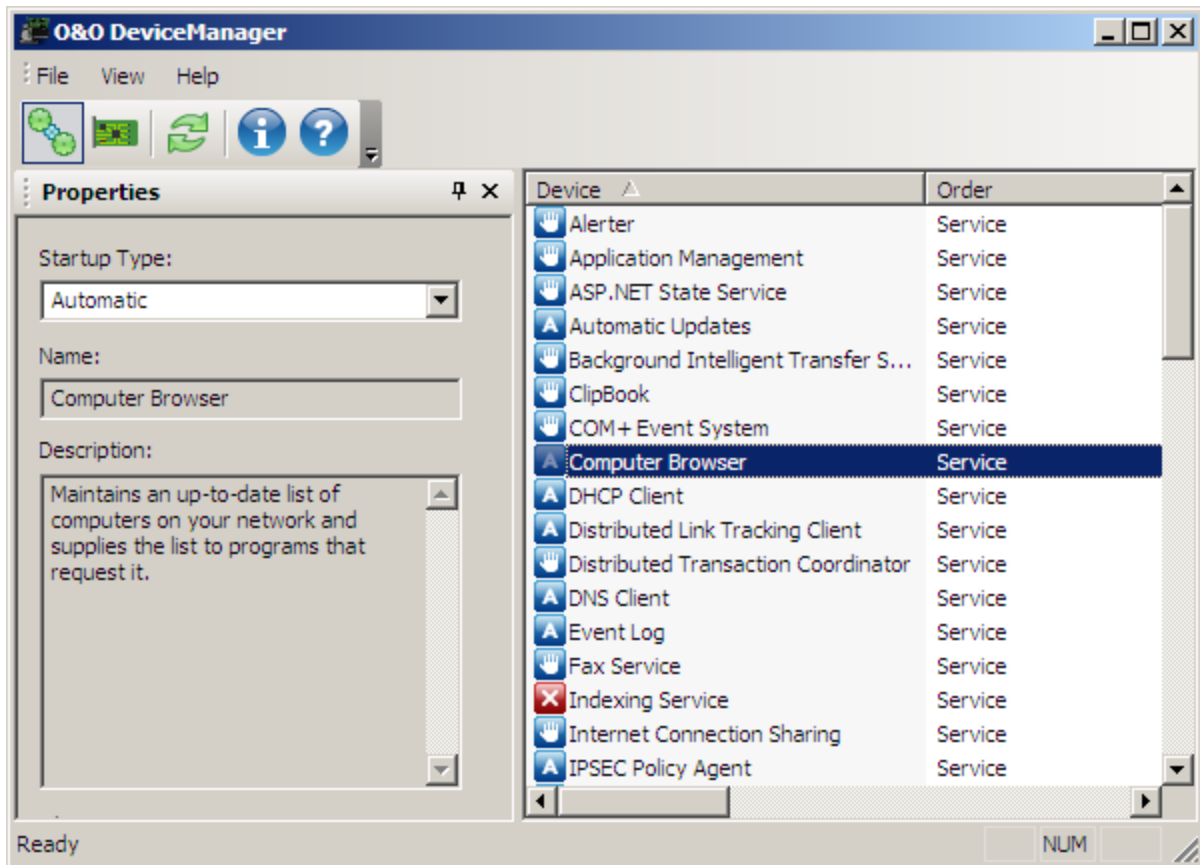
O&O DeviceManager

File View Help

Properties

Startup Type:

Automatic

Name:

Computer Browser

Description:

Maintains an up-to-date list of computers on your network and supplies the list to programs that request it.

| Device | Order |
|---|---|
| Alerter | Service |
| Application Management | Service |
| ASP.NET State Service | Service |
| Automatic Updates | Service |
| Background Intelligent Transfer S... | Service |
| ClipBook | Service |
| COM+ Event System | Service |
| Computer Browser | Service |
| DHCP Client | Service |
| Distributed Link Tracking Client | Service |
| Distributed Transaction Coordinator | Service |
| DNS Client | Service |
| Event Log | Service |
| Fax Service | Service |
| Indexing Service | Service |
| Internet Connection Sharing | Service |
| IPSEC Policy Agent | Service |

Ready

NUM